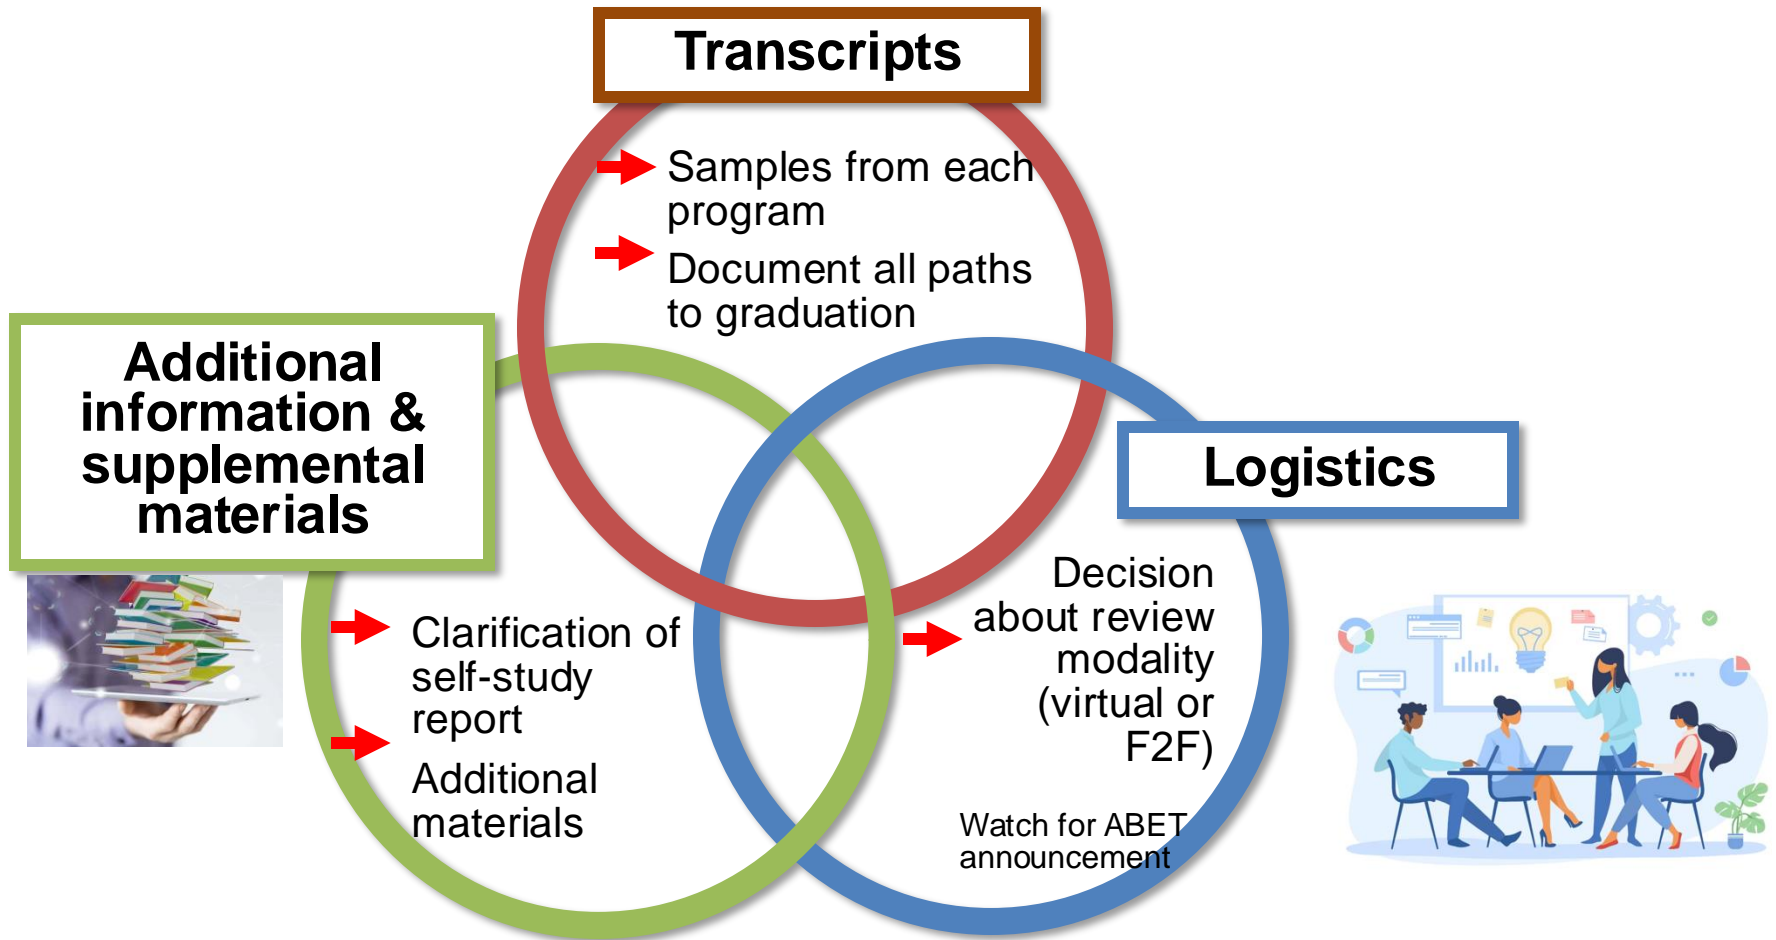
Transcripts

Samples from each program

Document all paths to graduation

Additional information & supplemental materials

Clarification of self-study report

Additional materials

Logistics

Decision about review modality (virtual or F2F)

Watch for ABET announcement